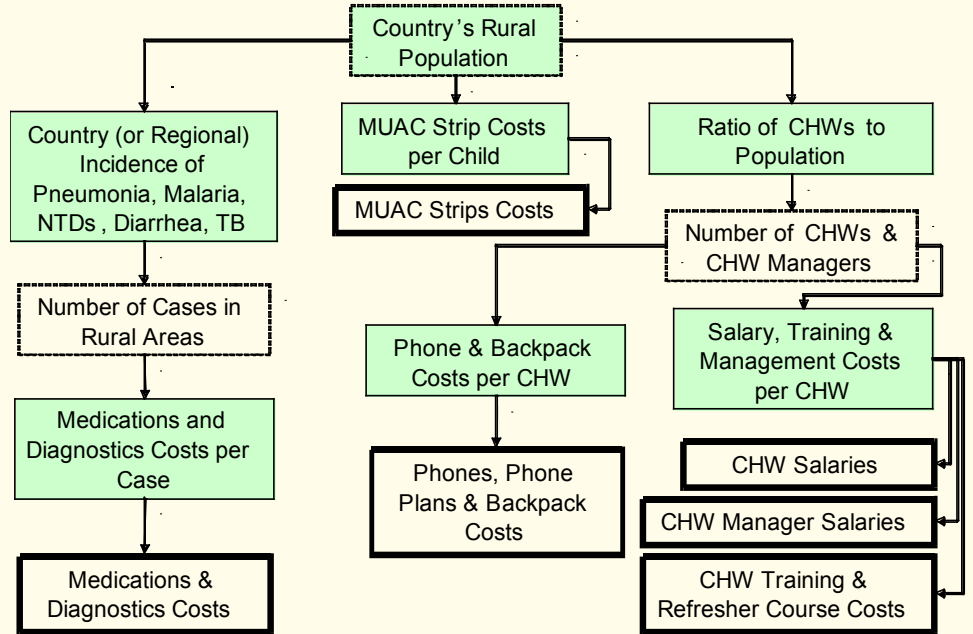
Country's Rural Population

Country (or Regional) Incidence of Pneumonia, Malaria, NTDs , Diarrhea, TB

MUAC Strip Costs per Child

Ratio of CHWs to Population

MUAC Strips Costs

Number of CHWs & CHW Managers

Number of Cases in Rural Areas

Phone & Backpack Costs per CHW

Salary, Training & Management Costs per CHW

Medications and Diagnostics Costs per Case

Phones, Phone Plans & Backpack Costs

CHW Salaries

CHW Manager Salaries

Medications & Diagnostics Costs

CHW Training & Refresher Course Costs